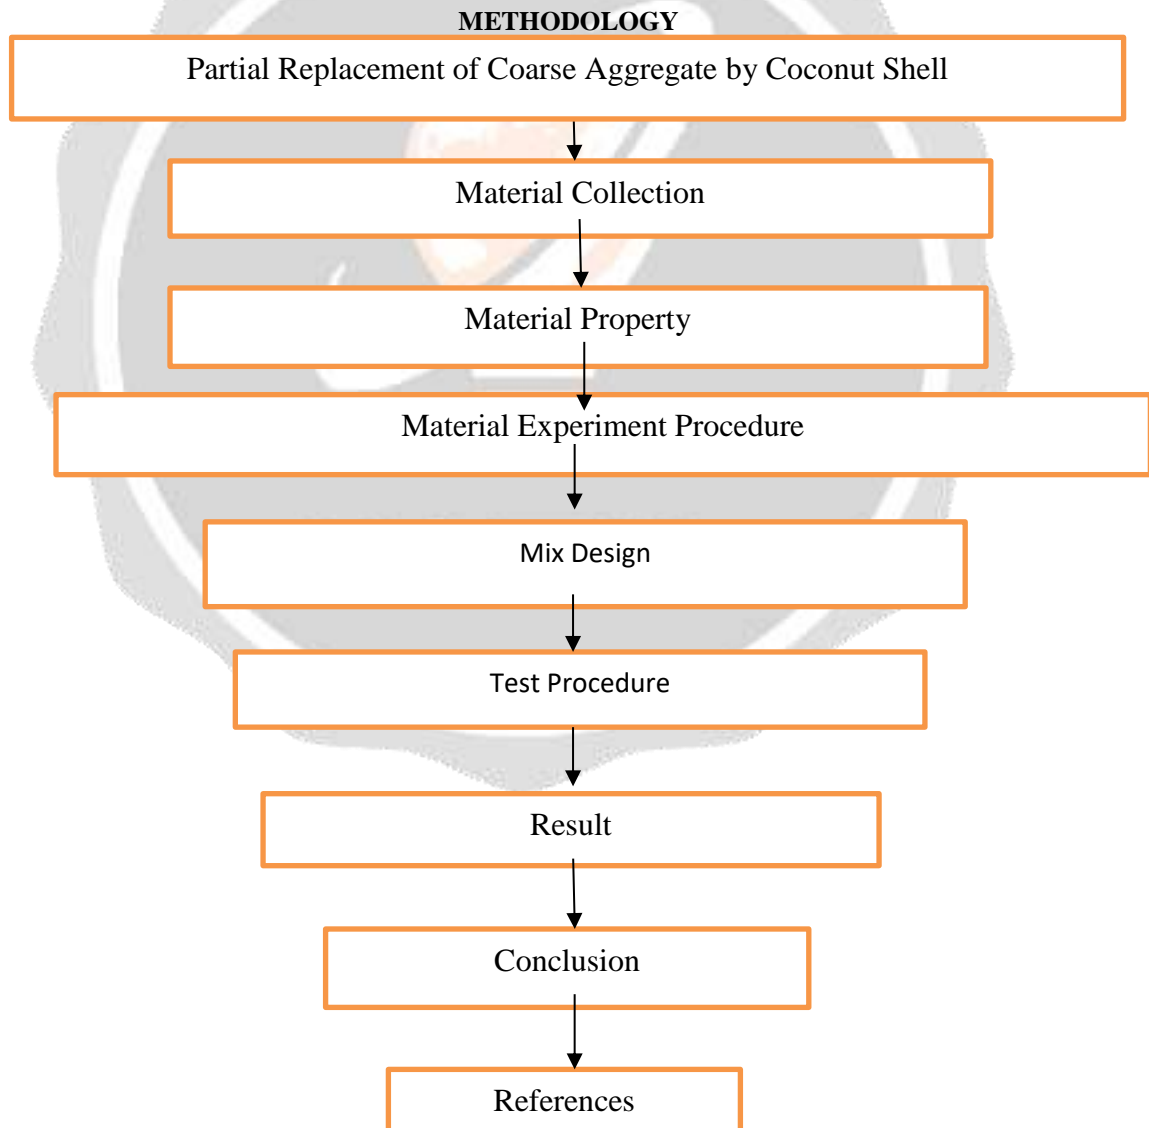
METHODOLOGY

Partial Replacement of Coarse Aggregate by Coconut Shell

Material Collection

Material Property

Material Experiment Procedure

Mix Design

Test Procedure

Result

Conclusion

References